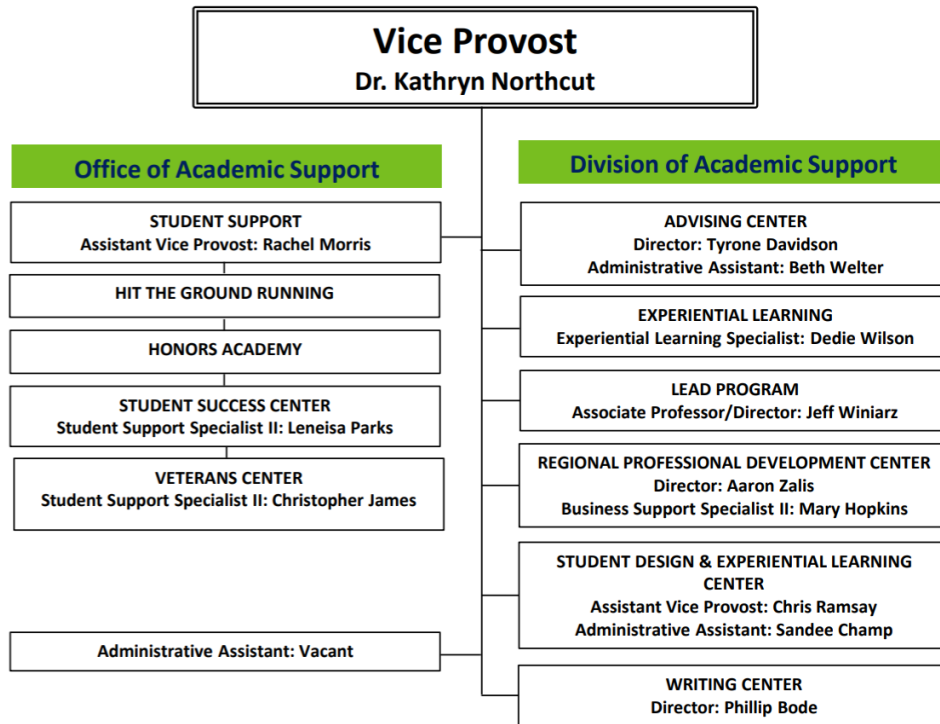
Vice Provost
Dr. Kathryn Northcut

Office of Academic Support

STUDENT SUPPORT
Assistant Vice Provost: Rachel Morris

HIT THE GROUND RUNNING

HONORS ACADEMY

STUDENT SUCCESS CENTER
Student Support Specialist II: Leneisa Parks

VETERANS CENTER
Student Support Specialist II: Christopher James

Administrative Assistant: Vacant

Division of Academic Support

ADVISING CENTER
Director: Tyrone Davidson
Administrative Assistant: Beth Welter

EXPERIENTIAL LEARNING
Experiential Learning Specialist: Dedie Wilson

LEAD PROGRAM
Associate Professor/Director: Jeff Winiarz

REGIONAL PROFESSIONAL DEVELOPMENT CENTER
Director: Aaron Zalis
Business Support Specialist II: Mary Hopkins

STUDENT DESIGN & EXPERIENTIAL LEARNING CENTER
Assistant Vice Provost: Chris Ramsay
Administrative Assistant: Sandee Champ

WRITING CENTER
Director: Phillip Bode